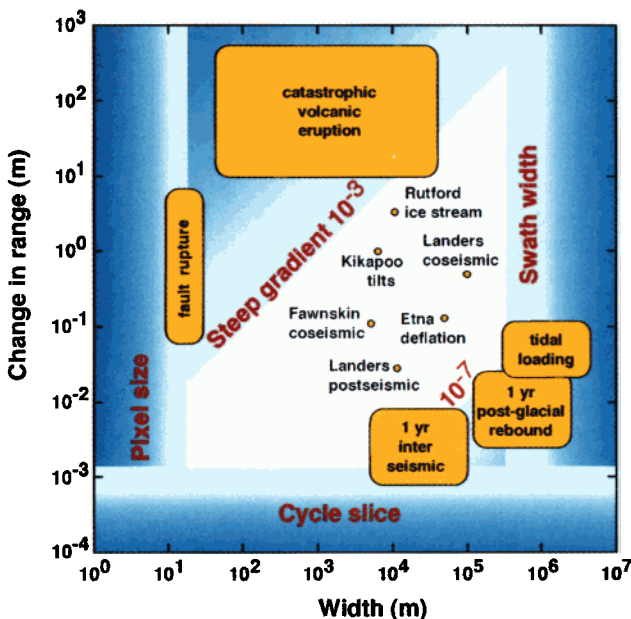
$10^3$
$10^2$
$10^1$
$10^0$
$10^{-1}$
$10^{-2}$
$10^{-3}$
$10^{-4}$

Change in range (m)

catastrophic volcanic eruption

fault rupture

Steep gradient $10^{-3}$

Rutford ice stream

Kikapoo tilts

Landers coseismic

Swath width

Fawnskin coseismic

Etna deflation

Landers postseismic

$10^{-7}$

tidal loading

1 yr post-glacial rebound

1 yr inter seismic

Pixel size

Cycle slice

$10^0$ $10^1$ $10^2$ $10^3$ $10^4$ $10^5$ $10^6$ $10^7$

Width (m)